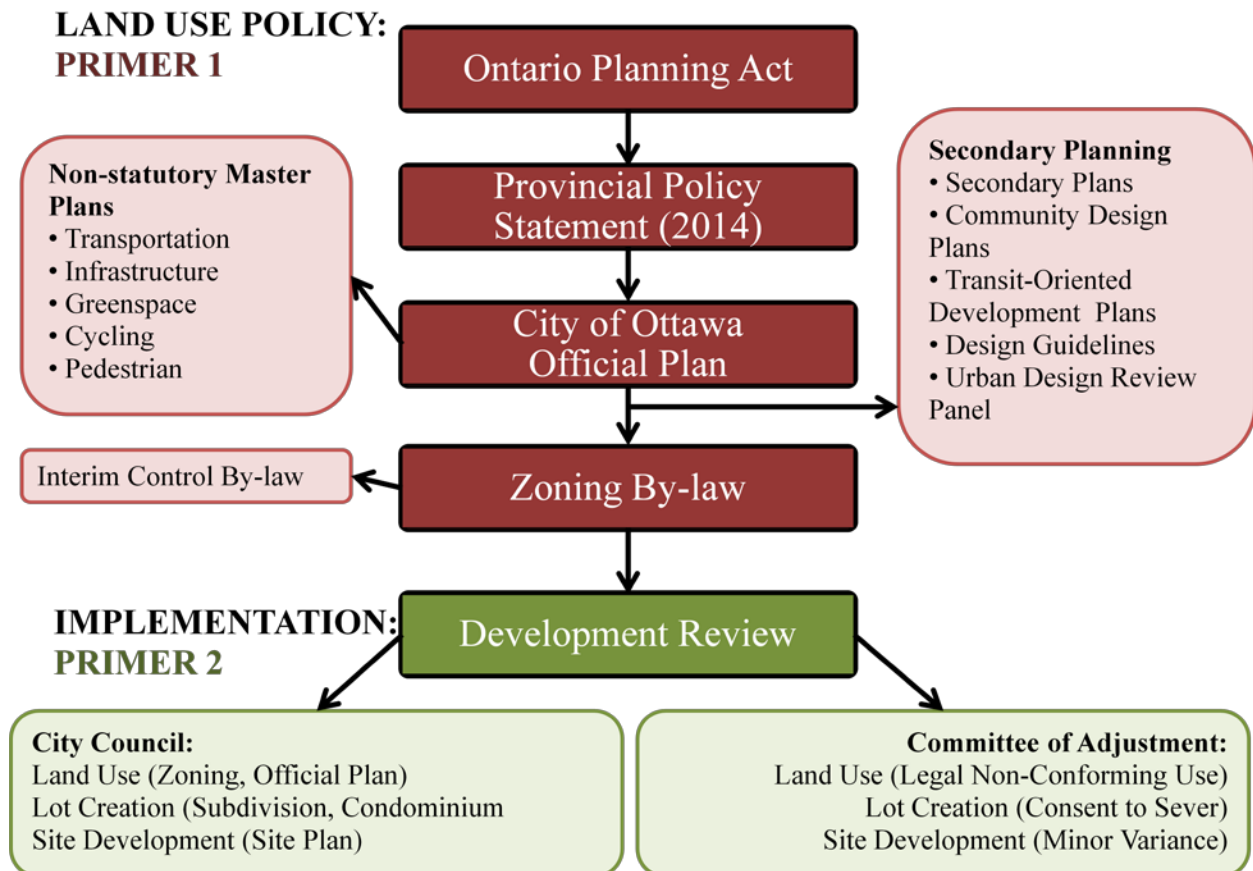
LAND USE POLICY:
PRIMER 1

Ontario Planning Act

Non-statutory Master Plans
• Transportation
• Infrastructure
• Greenspace
• Cycling
• Pedestrian

Provincial Policy Statement (2014)

Secondary Planning
• Secondary Plans
• Community Design Plans
• Transit-Oriented Development Plans
• Design Guidelines
• Urban Design Review Panel

City of Ottawa Official Plan

Interim Control By-law

Zoning By-law

IMPLEMENTATION:
PRIMER 2

Development Review

City Council:
Land Use (Zoning, Official Plan)
Lot Creation (Subdivision, Condominium
Site Development (Site Plan)

Committee of Adjustment:
Land Use (Legal Non-Conforming Use)
Lot Creation (Consent to Sever)
Site Development (Minor Variance)